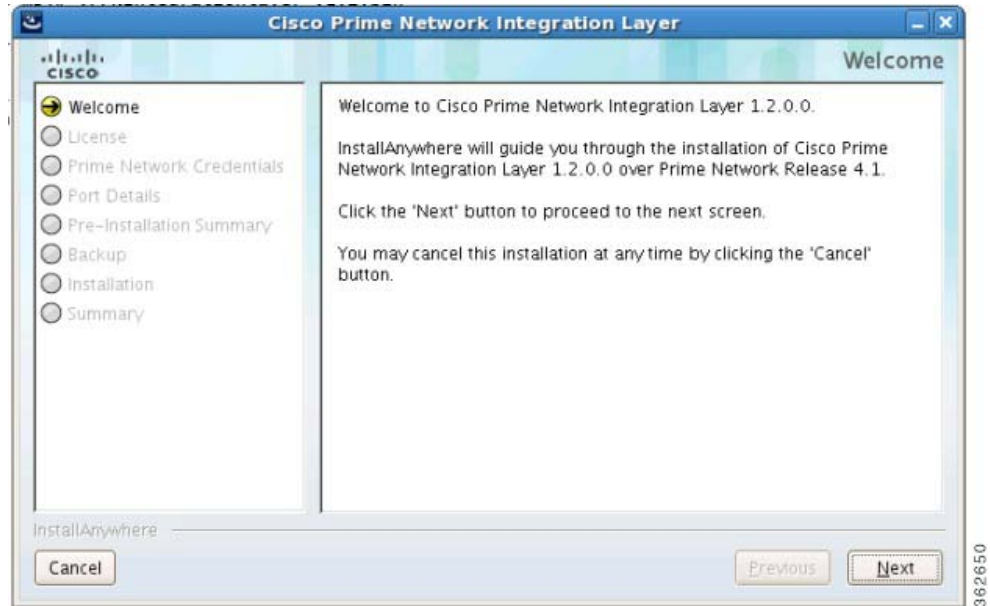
Cisco Prime Network Integration Layer

cisco

Welcome

Welcome
License
Prime Network Credentials
Port Details
Pre-Installation Summary
Backup
Installation
Summary

Welcome to Cisco Prime Network Integration Layer 1.2.0.0.

InstallAnywhere will guide you through the installation of Cisco Prime Network Integration Layer 1.2.0.0 over Prime Network Release 4.1.

Click the 'Next' button to proceed to the next screen.

You may cancel this installation at any time by clicking the 'Cancel' button.

InstallAnywhere

Cancel

Previous

Next

362650